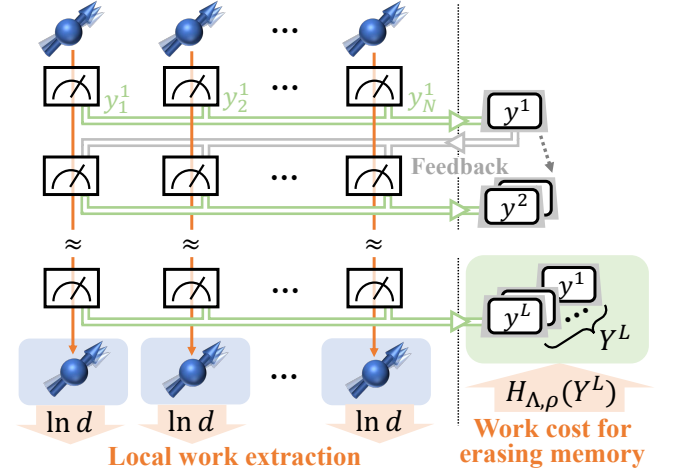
$y_1^1$ $y_2^1$ $y_N^1$

$y^1$

Feedback

$y^2$

$\approx$ $\approx$ $\approx$

$y^1$

$y^L$

$Y^L$

$H_{\Lambda,\rho}(Y^L)$

$\ln d$ $\ln d$ $\ln d$

Local work extraction

Work cost for erasing memory